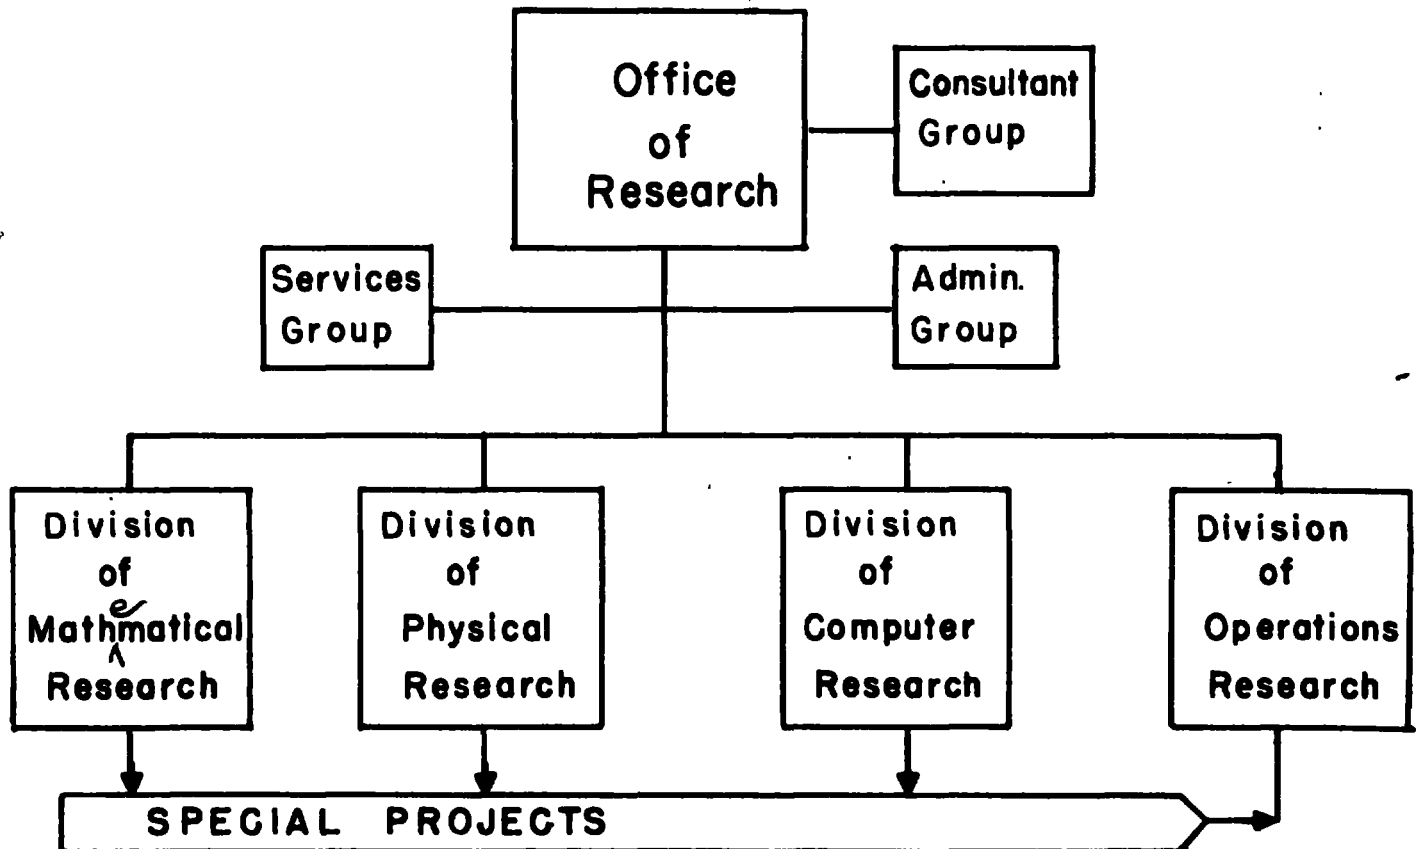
Office of Research

Consultant Group

Services Group

Admin. Group

Division of Mathmatical Research

e

Division of Physical Research

Division of Computer Research

Division of Operations Research

SPECIAL PROJECTS